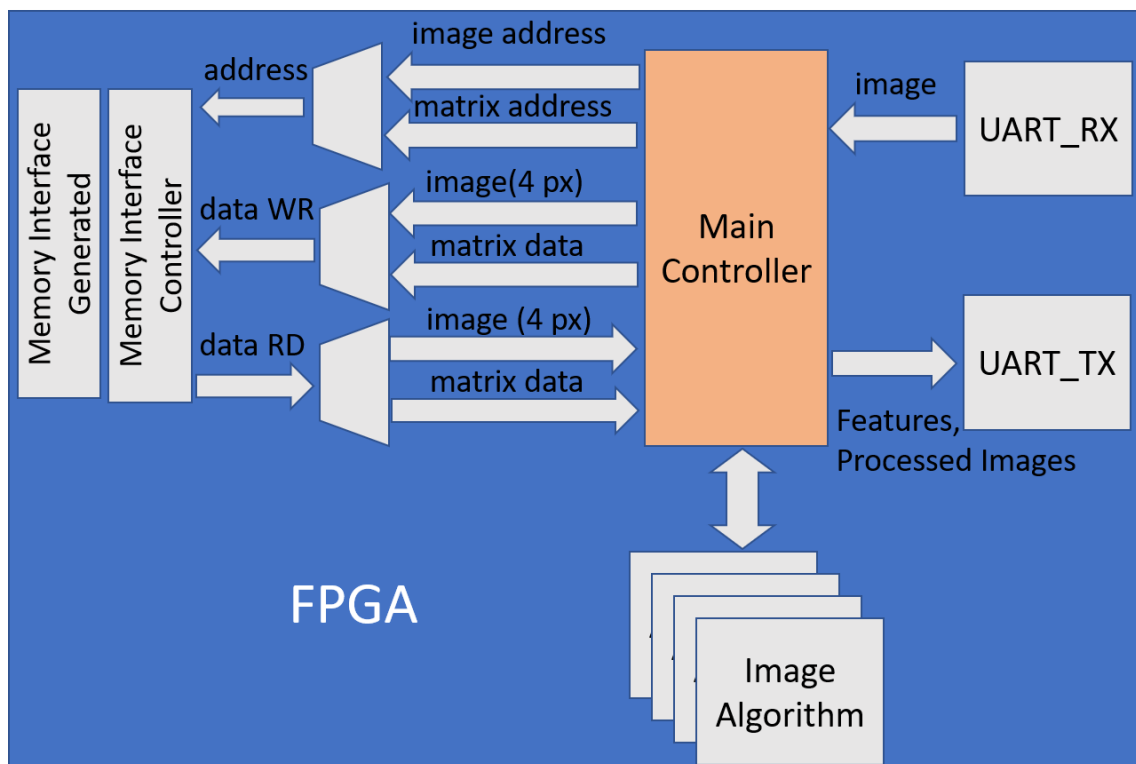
image address

address

matrix address

image

UART_RX

Memory Interface Generated

Memory Interface Controller

image(4 px)

data WR

Main Controller

matrix data

image (4 px)

data RD

UART_TX

matrix data

Features, Processed Images

FPGA

Image Algorithm